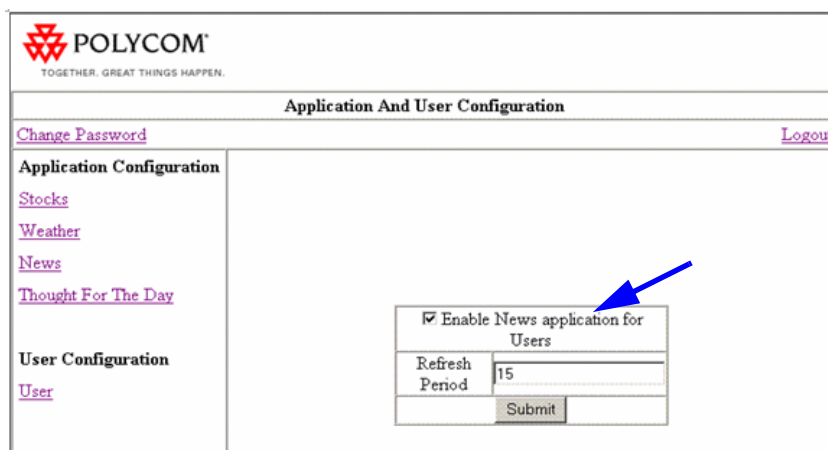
POLYCOM
TOGETHER. GREAT THINGS HAPPEN.

Application And User Configuration

Change Password

Logou

Application Configuration

Stocks

Weather

News

Thought For The Day

User Configuration

User

☑ Enable News application for Users

Refresh Period 15

Submit